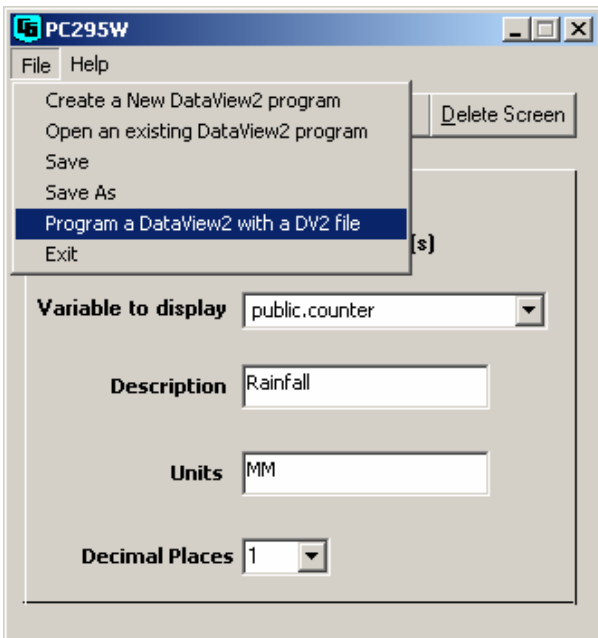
PC295W

File Help

Create a New DataView2 program
Open an existing DataView2 program
Save
Save As
Program a DataView2 with a DV2 file
Exit

Delete Screen

[s]

Variable to display public.counter

Description Rainfall

Units MM

Decimal Places 1